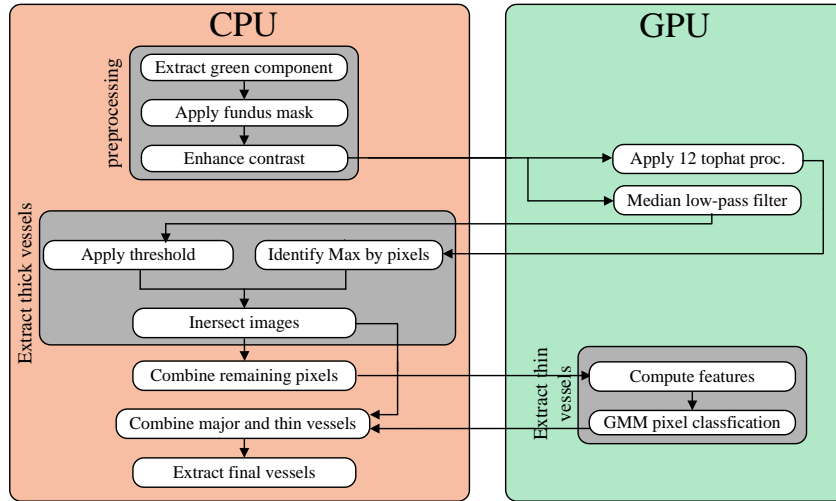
CPU

GPU

preprocessing

Extract green component

Apply fundus mask

Enhance contrast

Apply 12 tophat proc.

Median low-pass filter

Extract thick vessels

Apply threshold

Identify Max by pixels

Inersect images

Combine remaining pixels

Combine major and thin vessels

Extract final vessels

Extract thin vessels

Compute features

GMM pixel classfication